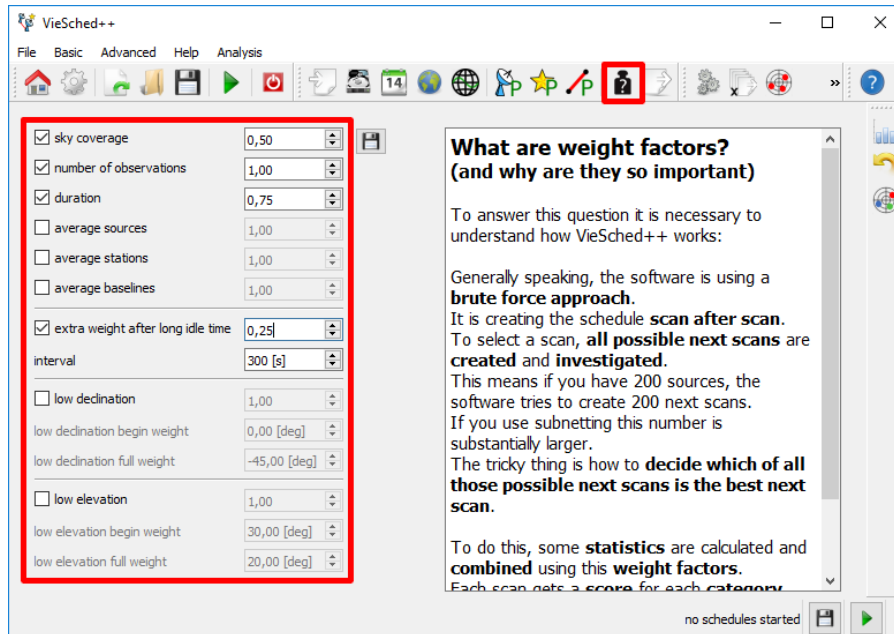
VieSched++

File Basic Advanced Help Analysis

14

sky coverage 0,50
number of observations 1,00
duration 0,75
average sources 1,00
average stations 1,00
average baselines 1,00
extra weight after long idle time 0,25
interval 300 [s]
low declination 1,00
low declination begin weight 0,00 [deg]
low declination full weight -45,00 [deg]
low elevation 1,00
low elevation begin weight 30,00 [deg]
low elevation full weight 20,00 [deg]

**What are weight factors?**
**(and why are they so important)**

To answer this question it is necessary to understand how VieSched++ works:

Generally speaking, the software is using a **brute force approach**.
It is creating the schedule **scan after scan**.
To select a scan, **all possible next scans** are **created** and **investigated**.
This means if you have 200 sources, the software tries to create 200 next scans.
If you use subnetting this number is substantially larger.
The tricky thing is how to **decide which of all those possible next scans is the best next scan**.

To do this, some **statistics** are calculated and **combined** using this **weight factors**.
Each scan gets a **score** for each **category** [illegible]

no schedules started